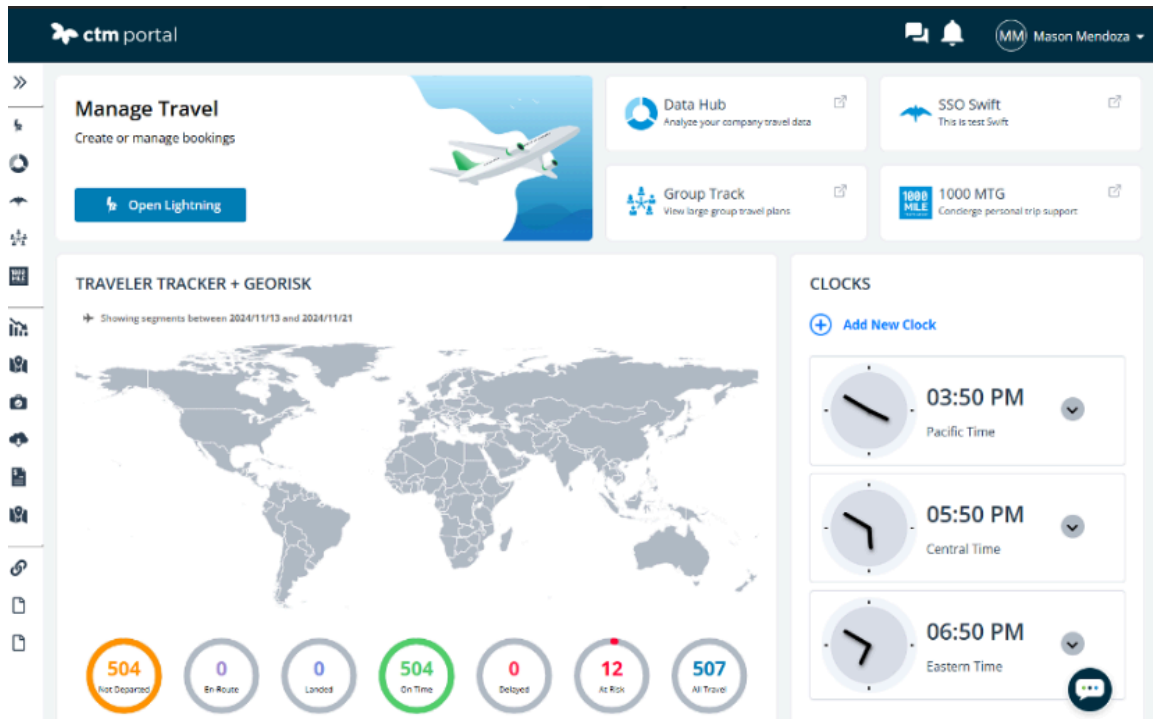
ctm portal

MM Mason Mendoza

Manage Travel
Create or manage bookings

Open Lightning

Data Hub
Analyze your company travel data

SSO Swift
This is test Swift

Group Track
View large group travel plans

1000 MILE

1000 MTG
Concierge personal trip support

TRAVELER TRACKER + GEORISK

Showing segments between 2024/11/13 and 2024/11/21

504
Not Departed

0
En Route

0
Landed

504
On Time

0
Delayed

12
At Risk

507
All Travel

CLOCKS

Add New Clock

03:50 PM
Pacific Time

05:50 PM
Central Time

06:50 PM
Eastern Time